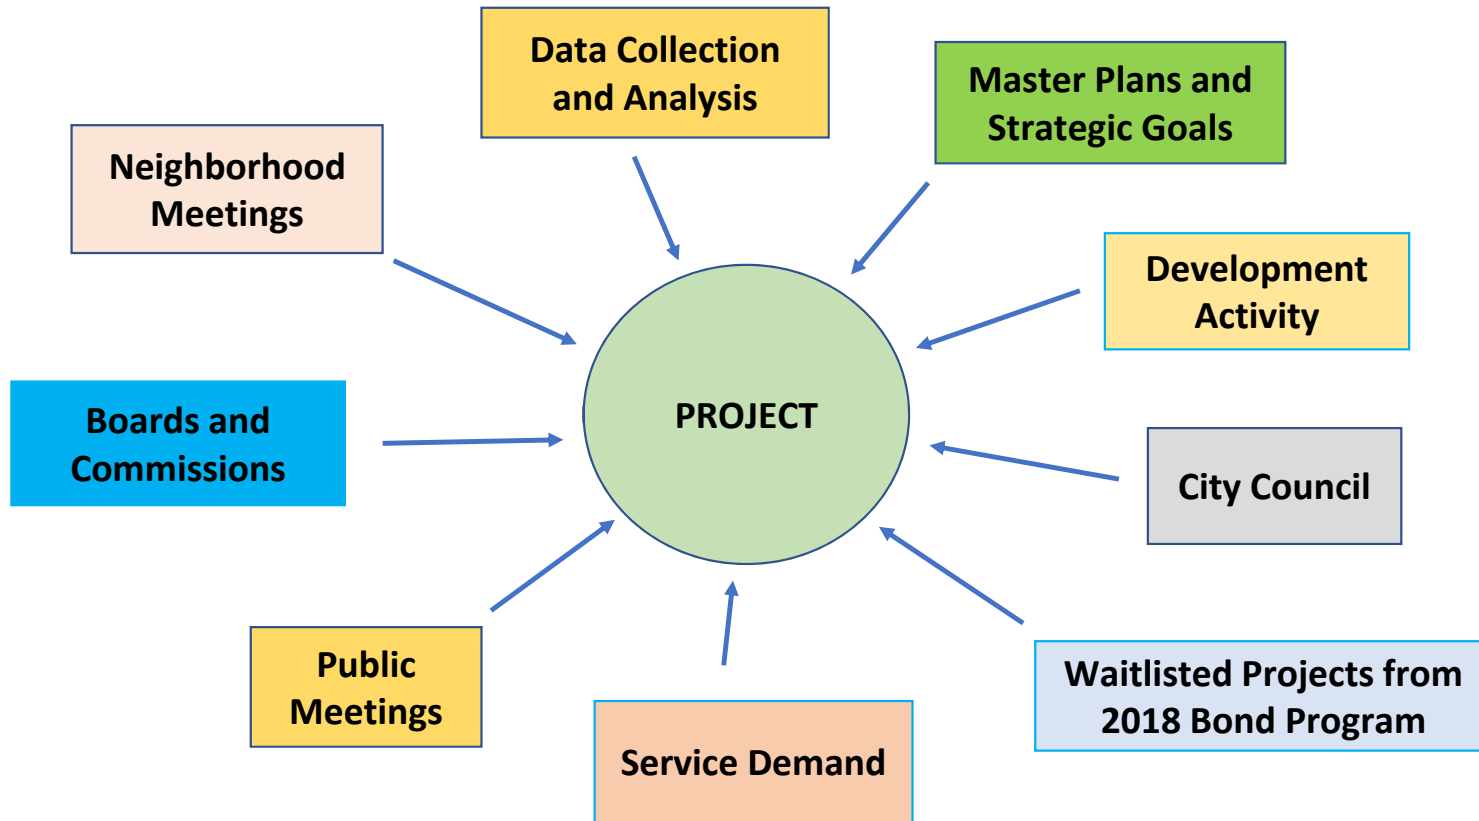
Data Collection and Analysis

Master Plans and Strategic Goals

Neighborhood Meetings

Development Activity

PROJECT

Boards and Commissions

City Council

Public Meetings

Service Demand

Waitlisted Projects from 2018 Bond Program